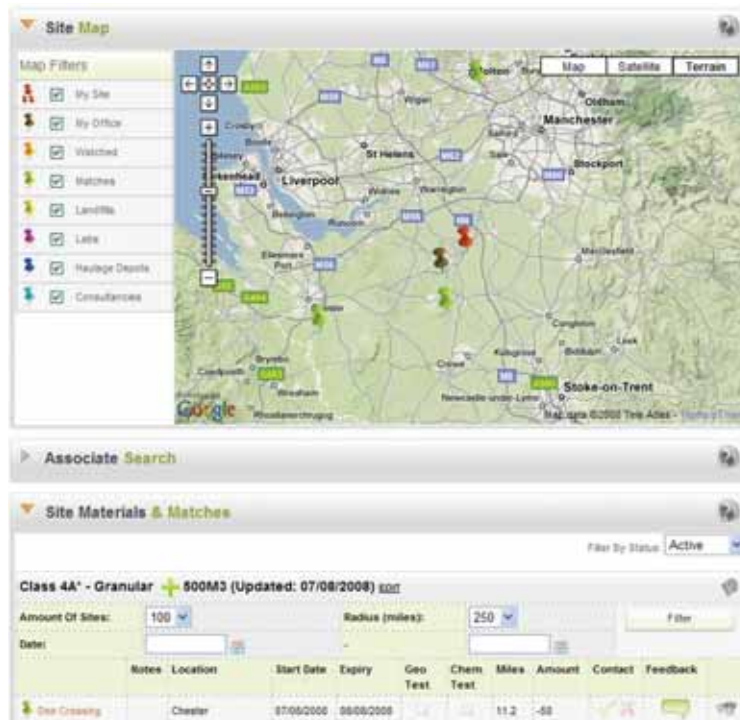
Site Map

Map Filters

My Site

My Office

Watched

Matches

Landfills

Labs

Haulage Depots

Consultancies

Map Satellite Terrain

Bolton

Oldham

Wigan

Manchester

Salford

St Helens

Sale

Stockport

Liverpool

Widnes

Warrington

Birkenhead

Runcorn

Ellesmere Port

Congleton

Leek

Chester

Crewe

Kidsgrove

Biddulph

Wrexham

Newcastle-under-Lyme

Stoke-on-Trent

Map data ©2008 Tele Atlas - Terms of Use

Associate Search

Site Materials & Matches

Filter By Status: Active

Class 4A* - Granular 500M3 (Updated: 07/08/2008) EDIT

Amount Of Sites: 100

Radius (miles): 250

Filter

Date:

| | Notes | Location | Start Date | Expiry | Geo Test | Chem Test | Miles | Amount | Contact | Feedback | |
|---|---|---|---|---|---|---|---|---|---|---|---|
| Dee Crossing | | Chester | 07/08/2008 | 08/08/2008 | | | 11.2 | -50 | | | |